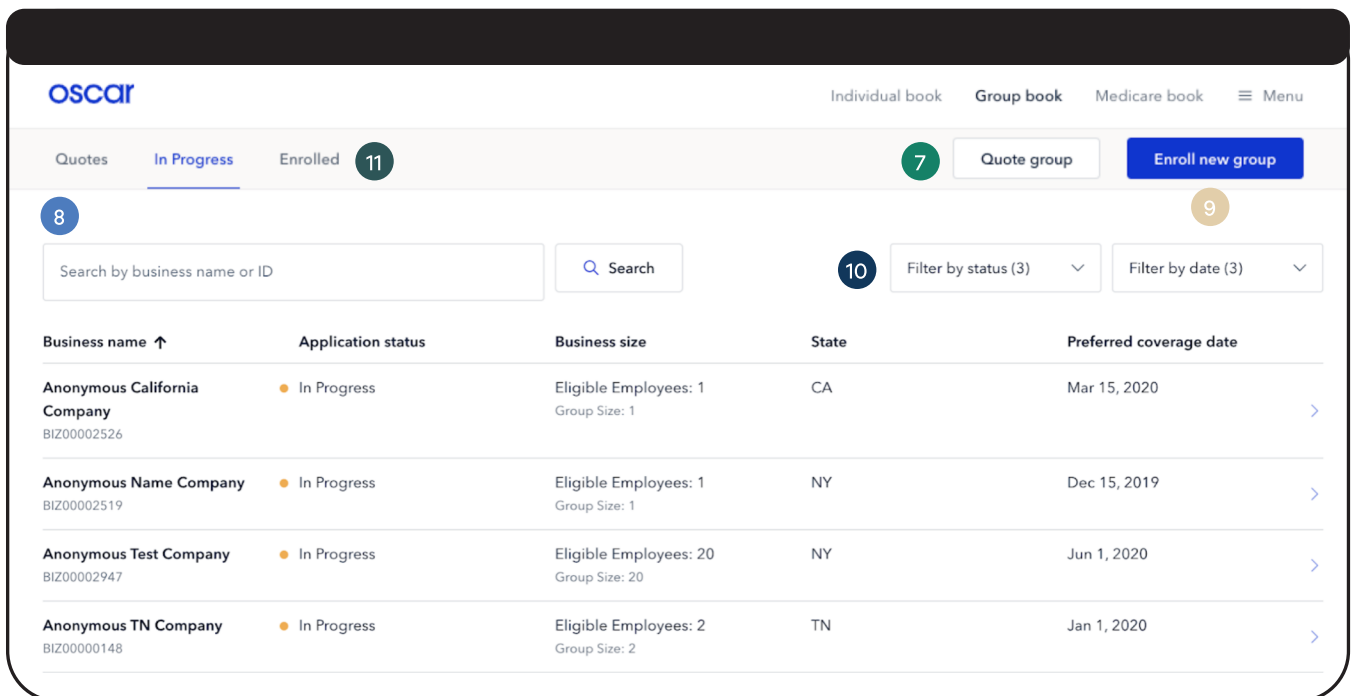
oscar

Individual book Group book Medicare book ≡ Menu

Quotes In Progress Enrolled 11

7 Quote group Enroll new group

8

9

Search by business name or ID

Search

10 Filter by status (3) Filter by date (3)

| Business name ↑ | Application status | Business size | State | Preferred coverage date |
|---|---|---|---|---|
| Anonymous California Company BIZ00002526 | In Progress | Eligible Employees: 1 Group Size: 1 | CA | Mar 15, 2020 |
| Anonymous Name Company BIZ00002519 | In Progress | Eligible Employees: 1 Group Size: 1 | NY | Dec 15, 2019 |
| Anonymous Test Company BIZ00002947 | In Progress | Eligible Employees: 20 Group Size: 20 | NY | Jun 1, 2020 |
| Anonymous TN Company BIZ00000148 | In Progress | Eligible Employees: 2 Group Size: 2 | TN | Jan 1, 2020 |